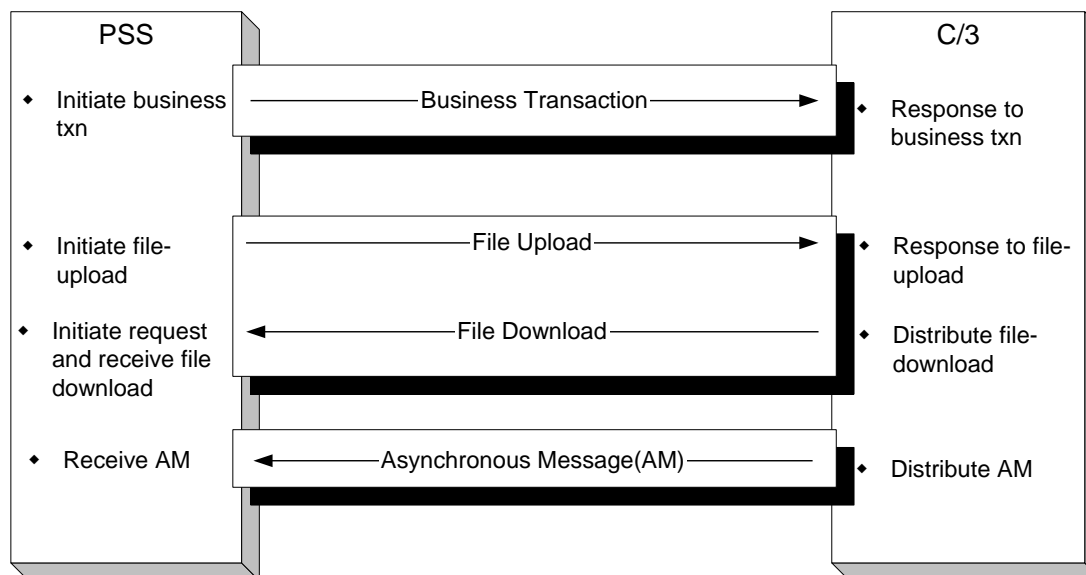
PSS

- Initiate business txn
- Initiate file-upload
- Initiate request and receive file download
- Receive AM

Business Transaction

File Upload

File Download

Asynchronous Message(AM)

C/3

- Response to business txn
- Response to file-upload
- Distribute file-download
- Distribute AM